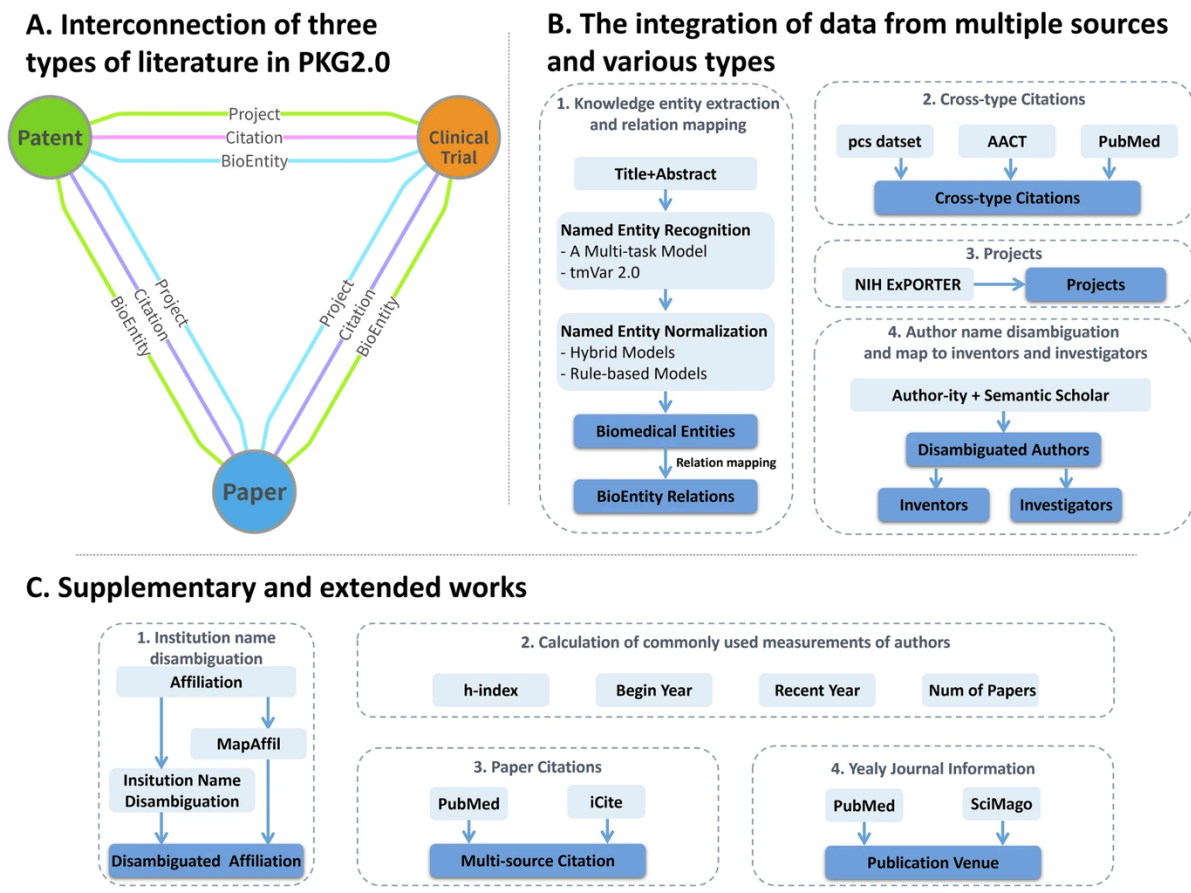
A. Interconnection of three types of literature in PKG2.0

Patent

Clinical Trial

Paper

Project
Citation
BioEntity

Project
Citation
BioEntity

Project
Citation
BioEntity

B. The integration of data from multiple sources and various types

1. Knowledge entity extraction and relation mapping

Title+Abstract

Named Entity Recognition
- A Multi-task Model
- tmVar 2.0

Named Entity Normalization
- Hybrid Models
- Rule-based Models

Biomedical Entities

Relation mapping

BioEntity Relations

2. Cross-type Citations

pcs datset

AACT

PubMed

Cross-type Citations

3. Projects

NIH ExPORTER

Projects

4. Author name disambiguation and map to inventors and investigators

Author-ity + Semantic Scholar

Disambiguated Authors

Inventors

Investigators

C. Supplementary and extended works

1. Institution name disambiguation

Affiliation

MapAffil

Insitution Name Disambiguation

Disambiguated Affiliation

2. Calculation of commonly used measurements of authors

h-index

Begin Year

Recent Year

Num of Papers

3. Paper Citations

PubMed

iCite

Multi-source Citation

4. Yealy Journal Information

PubMed

SciMago

Publication Venue